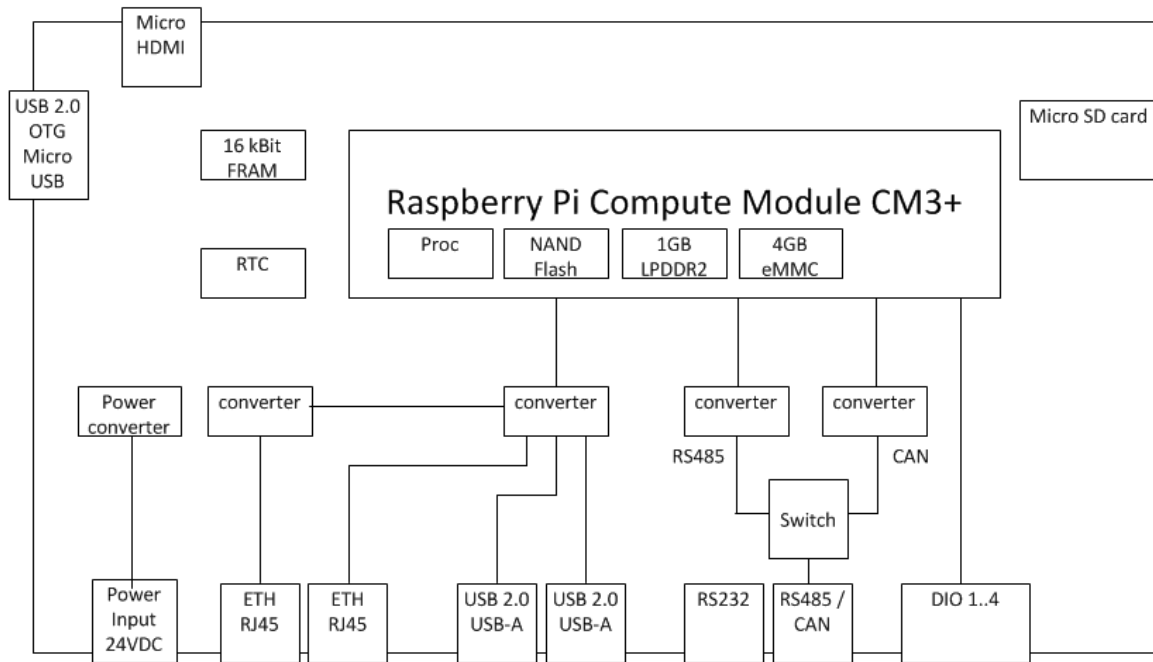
Micro HDMI

USB 2.0 OTG Micro USB

16 kBit FRAM

Micro SD card

Raspberry Pi Compute Module CM3+

Proc

NAND Flash

1GB LPDDR2

4GB eMMC

RTC

Power converter

converter

converter

converter

converter

RS485

CAN

Switch

Power Input 24VDC

ETH RJ45

ETH RJ45

USB 2.0 USB-A

USB 2.0 USB-A

RS232

RS485 / CAN

DIO 1..4